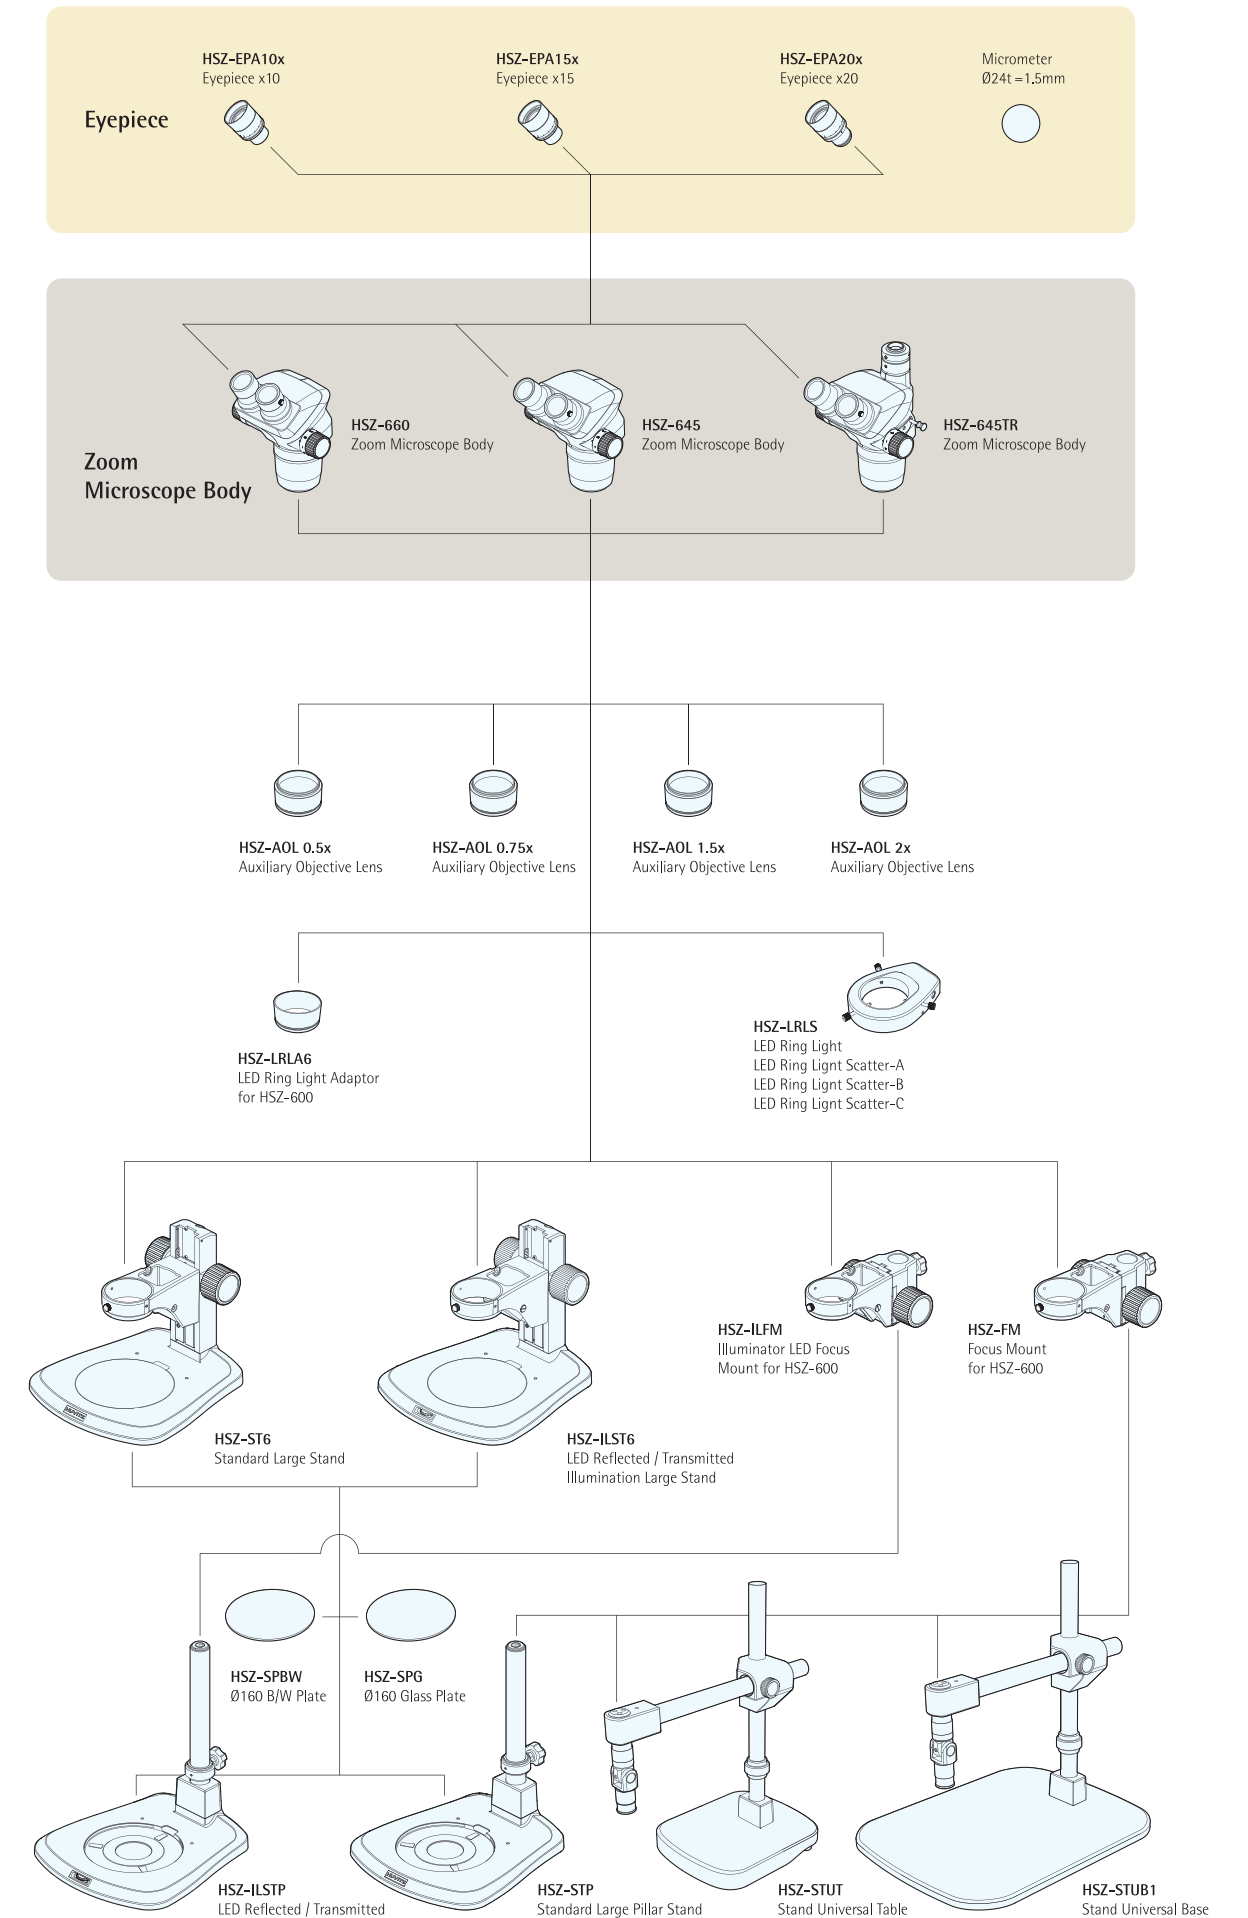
Eyepiece

HSZ-EPA10x
Eyepiece x10

HSZ-EPA15x
Eyepiece x15

HSZ-EPA20x
Eyepiece x20

Micrometer
Ø24t=1.5mm

Zoom
Microscope Body

HSZ-660
Zoom Microscope Body

HSZ-645
Zoom Microscope Body

HSZ-645TR
Zoom Microscope Body

HSZ-AOL 0.5x
Auxiliary Objective Lens

HSZ-AOL 0.75x
Auxiliary Objective Lens

HSZ-AOL 1.5x
Auxiliary Objective Lens

HSZ-AOL 2x
Auxiliary Objective Lens

HSZ-LRLA6
LED Ring Light Adaptor
for HSZ-600

HSZ-LRLS
LED Ring Light
LED Ring Lignt Scatter-A
LED Ring Lignt Scatter-B
LED Ring Lignt Scatter-C

HSZ-ILFM
Illuminator LED Focus
Mount for HSZ-600

HSZ-FM
Focus Mount
for HSZ-600

HSZ-ST6
Standard Large Stand

HSZ-ILST6
LED Reflected / Transmitted
Illumination Large Stand

HSZ-SPBW
Ø160 B/W Plate

HSZ-SPG
Ø160 Glass Plate

HSZ-ILSTP
LED Reflected / Transmitted

HSZ-STP
Standard Large Pillar Stand

HSZ-STUT
Stand Universal Table

HSZ-STUB1
Stand Universal Base